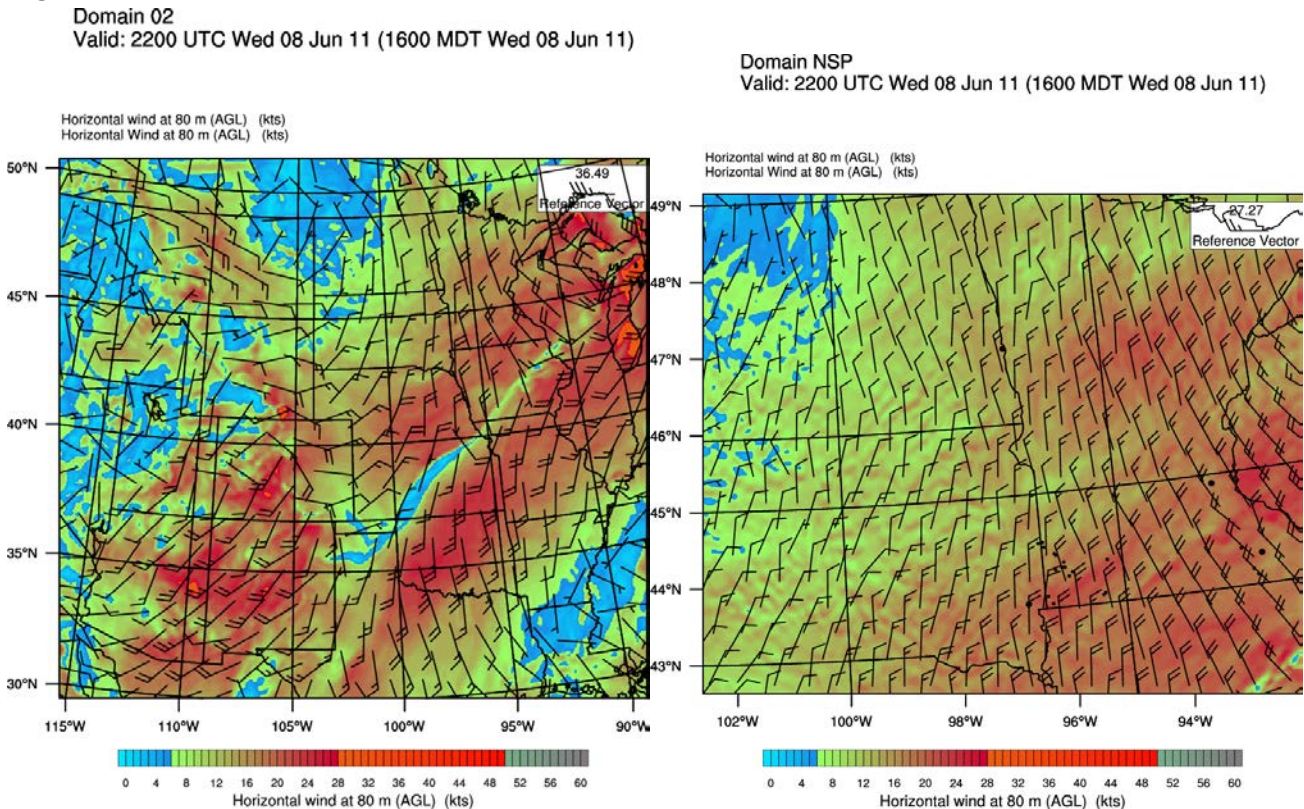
Domain 02
Valid: 2200 UTC Wed 08 Jun 11 (1600 MDT Wed 08 Jun 11)

Horizontal wind at 80 m (AGL) (kts)
Horizontal Wind at 80 m (AGL) (kts)

36.49
Reference Vector

50°N
45°N
40°N
35°N
30°N

115°W 110°W 105°W 100°W 95°W 90°W

0 4 8 12 16 20 24 28 32 36 40 44 48 52 56 60
Horizontal wind at 80 m (AGL) (kts)

Domain NSP
Valid: 2200 UTC Wed 08 Jun 11 (1600 MDT Wed 08 Jun 11)

Horizontal wind at 80 m (AGL) (kts)
Horizontal Wind at 80 m (AGL) (kts)

27.27
Reference Vector

49°N
48°N
47°N
46°N
45°N
44°N
43°N

102°W 100°W 98°W 96°W 94°W

0 4 8 12 16 20 24 28 32 36 40 44 48 52 56 60
Horizontal wind at 80 m (AGL) (kts)